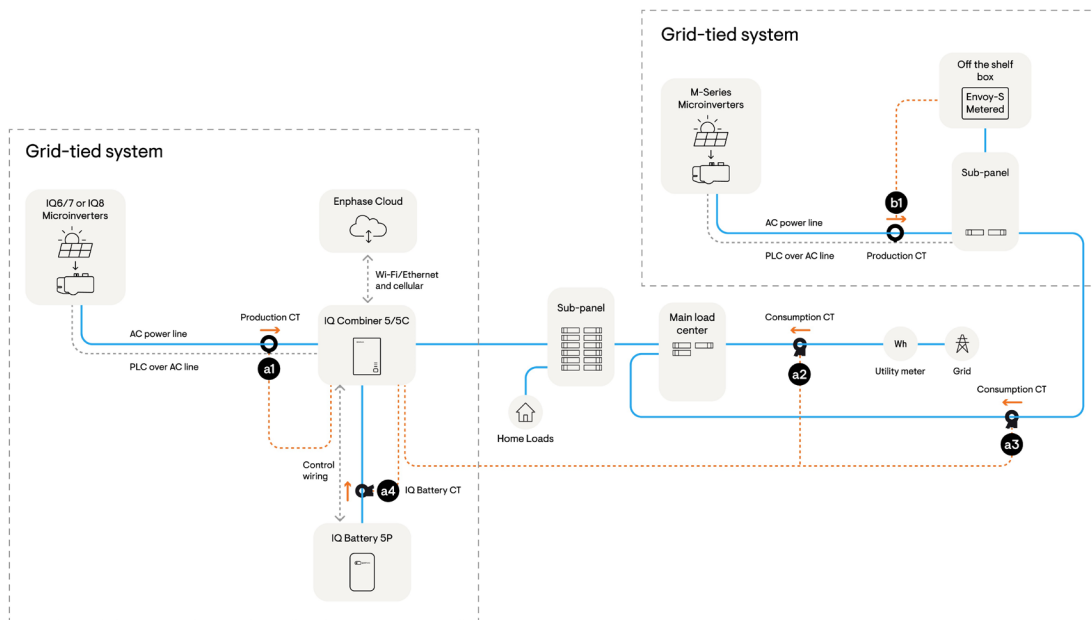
Grid-tied system

M-Series Microinverters

Off the shelf box

Envoy-S Metered

Sub-panel

b1

AC power line

PLC over AC line

Production CT

Grid-tied system

IQ6/7 or IQ8 Microinverters

Enphase Cloud

Wi-Fi/Ethernet and cellular

AC power line

Production CT

IQ Combiner 5/5C

Sub-panel

Main load center

Consumption CT

Wh

Utility meter

Grid

PLC over AC line

a1

a2

Home Loads

Consumption CT

a3

Control wiring

a4

IQ Battery CT

IQ Battery 5P